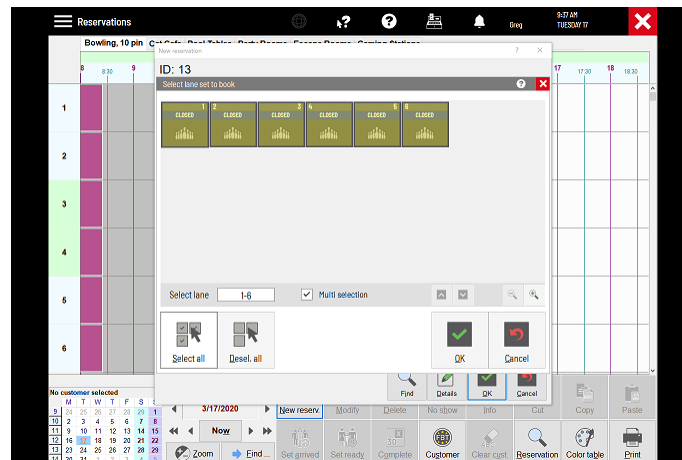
Reservations

Greg

9:37 AM
TUESDAY 17

Bowling, 10 pin

Cat Cafe

Pool Tables

Party Rooms

Escape Rooms

Gaming Stations

8
8:30
9
17
17:30
18
18:30

1
2
3
4
5
6

New reservation

ID: 13

Select lane set to book

1 CLOSED
2 CLOSED
3 CLOSED
4 CLOSED
5 CLOSED
6 CLOSED

Select lane 1-6

Multi selection

Select all

Desel. all

OK

Cancel

No customer selected

| M | T | W | T | F | S | S |
|---|---|---|---|---|---|---|
| 9 | 24 | 25 | 26 | 27 | 28 | 29 | 1 |
| 10 | 2 | 3 | 4 | 5 | 6 | 7 | 8 |
| 11 | 9 | 10 | 11 | 12 | 13 | 14 | 15 |
| 12 | 16 | 17 | 18 | 19 | 20 | 21 | 22 |
| 13 | 23 | 24 | 25 | 26 | 27 | 28 | 29 |

3/17/2020

Now

Zoom

Find ...

New reserv.

Modify

Delete

No show

Info

Cut

Copy

Paste

Find

Details

OK

Cancel

Set arrived

Set ready

Complete

Customer

Clear cust.

Reservation

Color table

Print